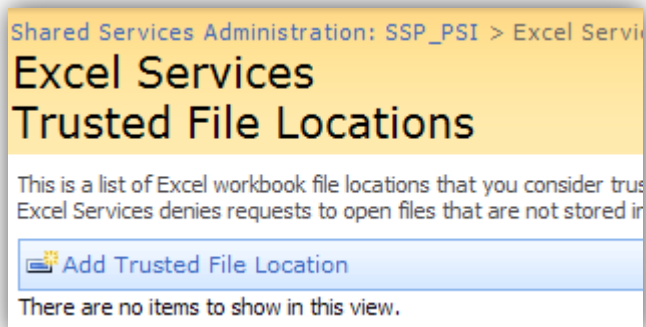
Shared Services Administration: SSP_PSI > Excel Servi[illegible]

Excel Services
Trusted File Locations

This is a list of Excel workbook file locations that you consider trus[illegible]
Excel Services denies requests to open files that are not stored i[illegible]

Add Trusted File Location

There are no items to show in this view.